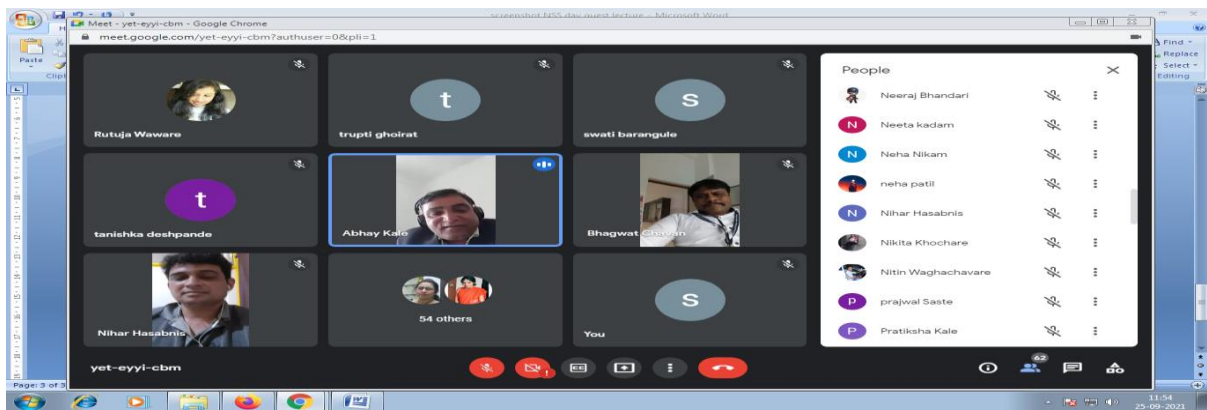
screenshot NSS day guest lecture - Microsoft Word

Meet - yet-eyyi-cbm - Google Chrome

meet.google.com/yet-eyyi-cbm?authuser=0&pli=1

Paste

Clip

Find

Replace

Select

Editing

Rutuja Waware

t

trupti ghoirat

S

swati barangule

t

tanishka deshpande

Abhay Kale

Bhagwat Chavan

Nihar Hasabnis

54 others

S

You

People

Neeraj Bhandari

N Neeta kadam

N Neha Nikam

neha patil

N Nihar Hasabnis

Nikita Khochare

Nitin Waghachavare

P prajwal Saste

P Pratiksha Kale

yet-eyyi-cbm

62

Page: 3 of 3

11:54
25-09-2021